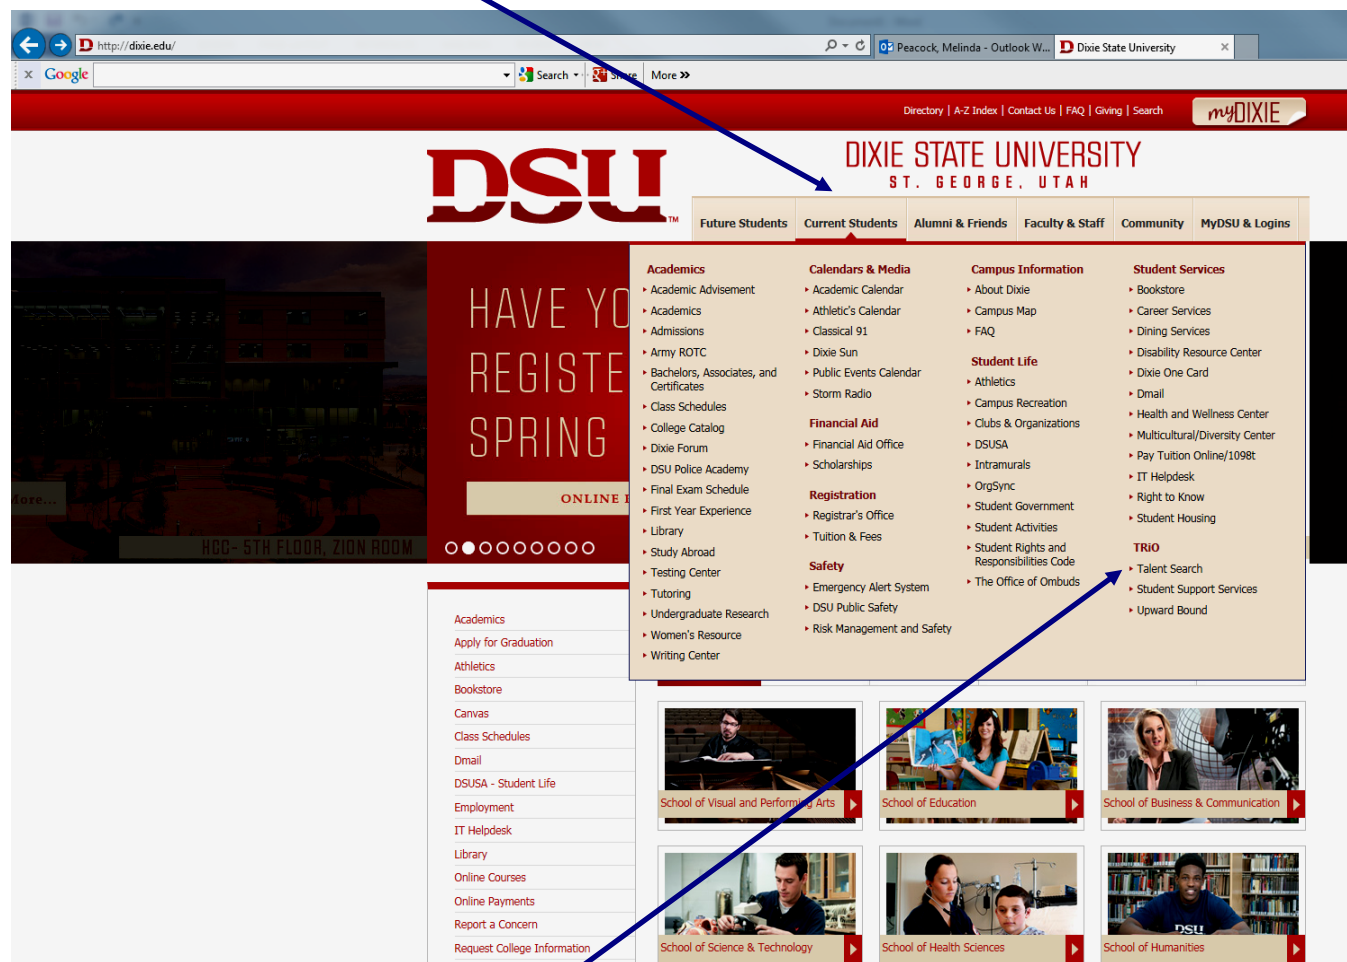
http://dixie.edu/

Peacock, Melinda - Outlook W...

Dixie State University

Google

Search

Share

More »

Directory | A-Z Index | Contact Us | FAQ | Giving | Search

myDIXIE

DSU

DIXIE STATE UNIVERSITY

ST. GEORGE, UTAH

Future Students | Current Students | Alumni & Friends | Faculty & Staff | Community | MyDSU & Logins

HAVE YO
REGISTE
SPRING

ONLINE

More...

HCC- 5TH FLOOR, ZION ROOM

Academics
• Academic Advisement
• Academics
• Admissions
• Army ROTC
• Bachelors, Associates, and Certificates
• Class Schedules
• College Catalog
• Dixie Forum
• DSU Police Academy
• Final Exam Schedule
• First Year Experience
• Library
• Study Abroad
• Testing Center
• Tutoring
• Undergraduate Research
• Women's Resource
• Writing Center

Calendars & Media
• Academic Calendar
• Athletic's Calendar
• Classical 91
• Dixie Sun
• Public Events Calendar
• Storm Radio

Financial Aid
• Financial Aid Office
• Scholarships

Registration
• Registrar's Office
• Tuition & Fees

Safety
• Emergency Alert System
• DSU Public Safety
• Risk Management and Safety

Campus Information
• About Dixie
• Campus Map
• FAQ

Student Life
• Athletics
• Campus Recreation
• Clubs & Organizations
• DSUSA
• Intramurals
• OrgSync
• Student Government
• Student Activities
• Student Rights and Responsibilities Code
• The Office of Ombuds

Student Services
• Bookstore
• Career Services
• Dining Services
• Disability Resource Center
• Dixie One Card
• Dmail
• Health and Wellness Center
• Multicultural/Diversity Center
• Pay Tuition Online/1098t
• IT Helpdesk
• Right to Know
• Student Housing

TRiO
• Talent Search
• Student Support Services
• Upward Bound

Academics
Apply for Graduation
Athletics
Bookstore
Canvas
Class Schedules
Dmail
DSUSA - Student Life
Employment
IT Helpdesk
Library
Online Courses
Online Payments
Report a Concern
Request College Information

School of Visual and Performing Arts
School of Education
School of Business & Communication
School of Science & Technology
School of Health Sciences
School of Humanities